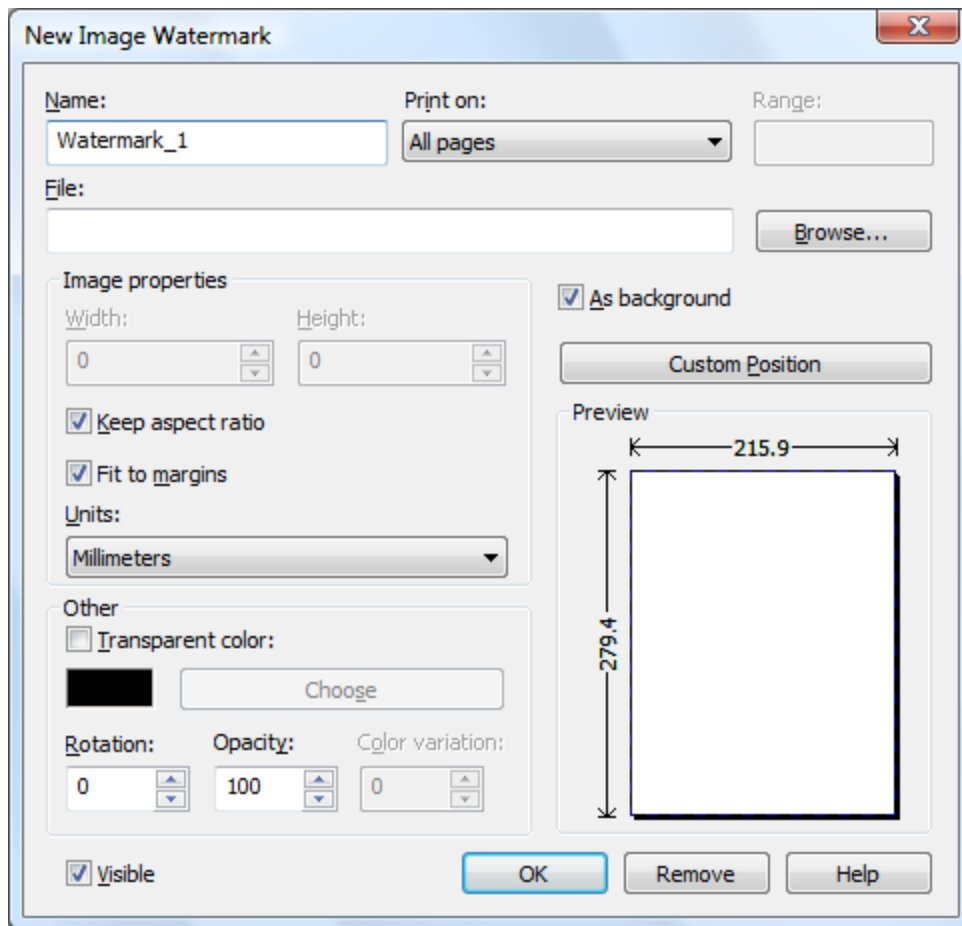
New Image Watermark

Name:
Watermark_1

Print on:
All pages

Range:

File:

Browse...

Image properties

Width:
0

Height:
0

Keep aspect ratio

Fit to margins

Units:
Millimeters

As background

Custom Position

Preview

215.9

279.4

Other

Transparent color:

Choose

Rotation:
0

Opacity:
100

Color variation:
0

Visible

OK

Remove

Help